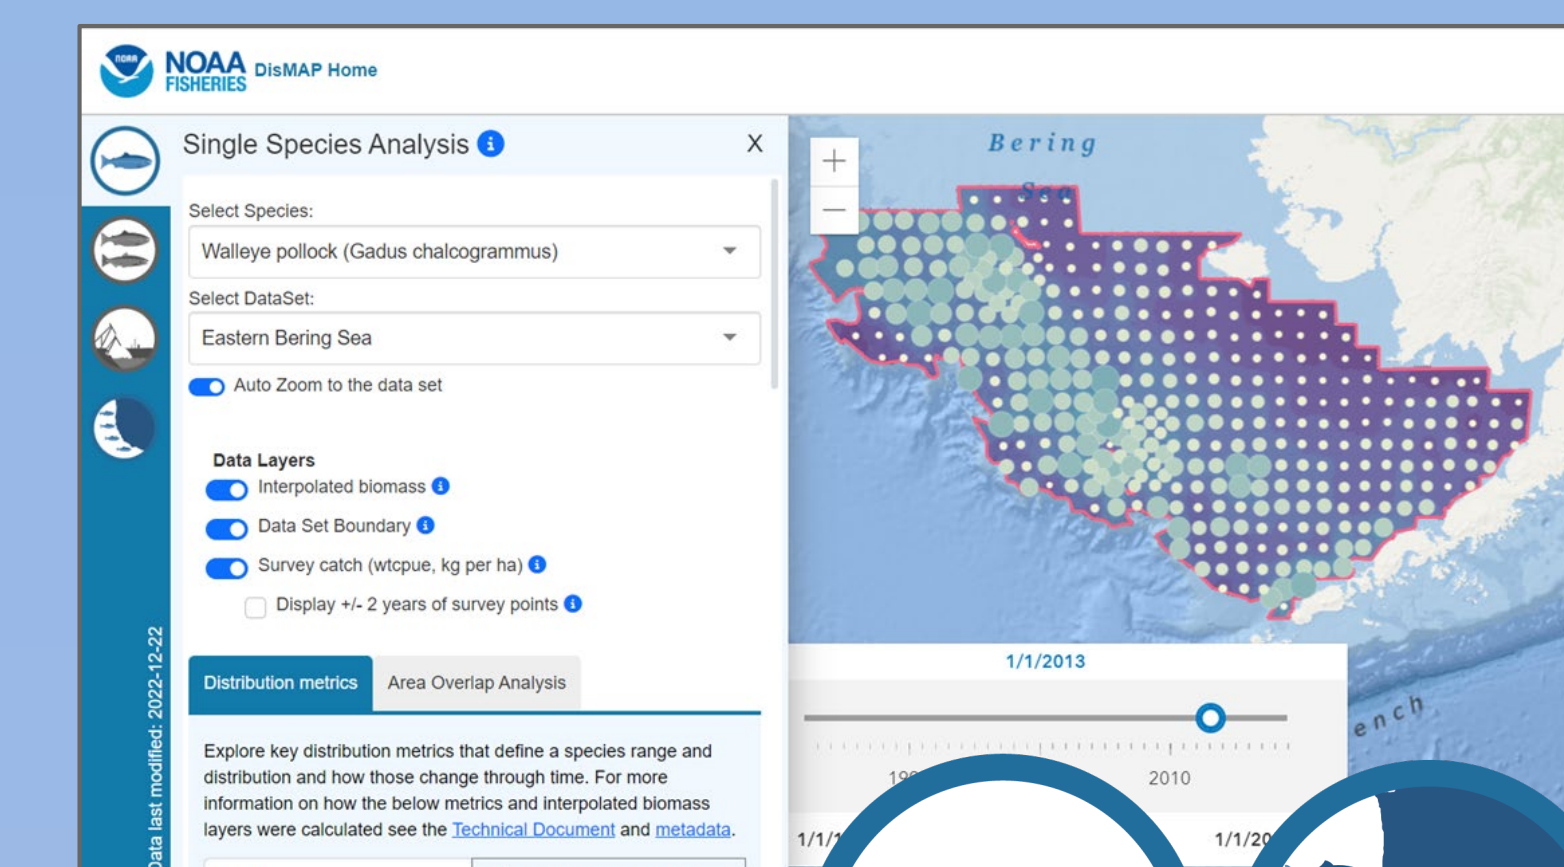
NOAA FISHERIES DisMAP Home

Single Species Analysis

X

Select Species:

Walleye pollock (Gadus chalcogrammus)

Select DataSet:

Eastern Bering Sea

Auto Zoom to the data set

Data Layers

Interpolated biomass

Data Set Boundary

Survey catch (wtcpue, kg per ha)

Display +/- 2 years of survey points

Distribution metrics

Area Overlap Analysis

Explore key distribution metrics that define a species range and distribution and how those change through time. For more information on how the below metrics and interpolated biomass layers were calculated see the Technical Document and metadata.

Data last modified: 2022-12-22

Bering Sea

+

—

1/1/2013

19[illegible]

2010

1/1/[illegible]

1/1/20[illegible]

ench